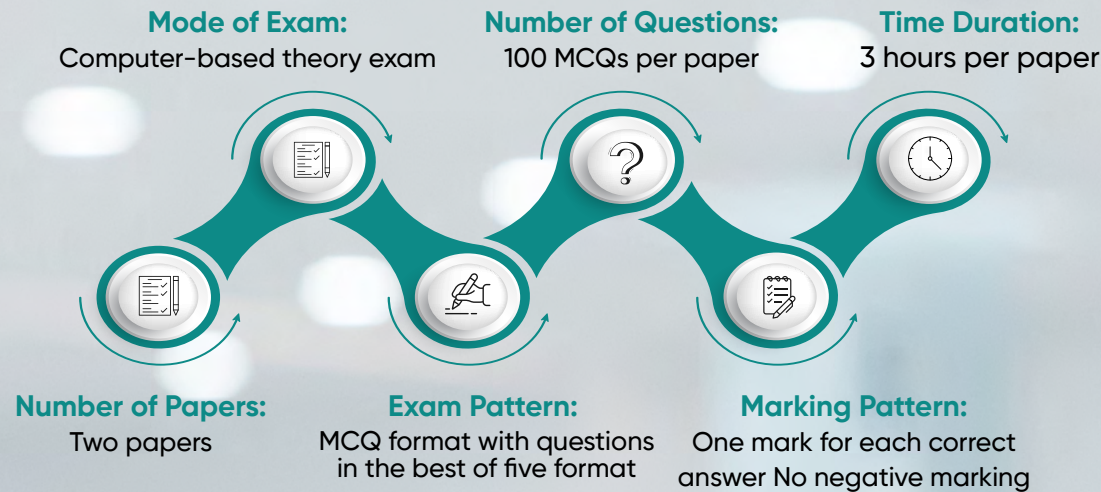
Mode of Exam:
Computer-based theory exam

Number of Questions:
100 MCQs per paper

Time Duration:
3 hours per paper

Number of Papers:
Two papers

Exam Pattern:
MCQ format with questions in the best of five format

Marking Pattern:
One mark for each correct answer No negative marking